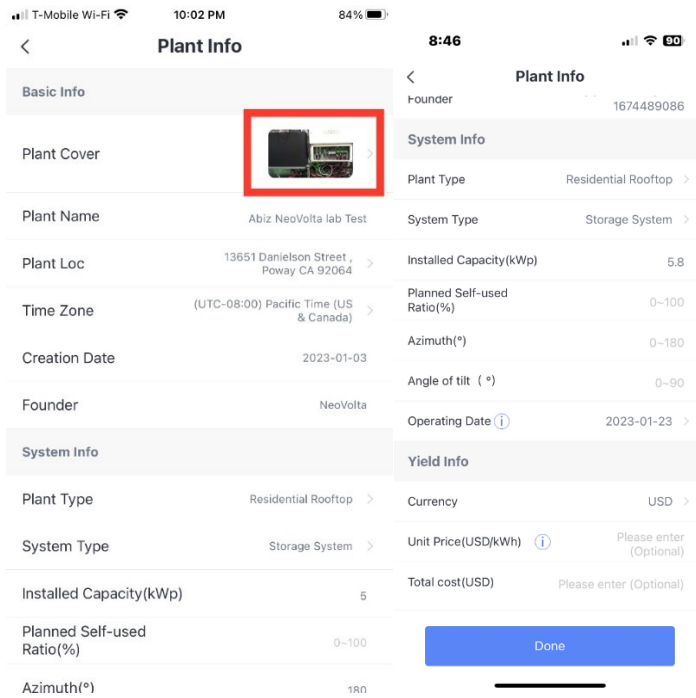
T-Mobile Wi-Fi 10:02 PM 84%

Plant Info

Basic Info

Plant Cover

Plant Name Abiz NeoVolta lab Test

Plant Loc 13651 Danielson Street , Poway CA 92064

Time Zone (UTC-08:00) Pacific Time (US & Canada)

Creation Date 2023-01-03

Founder NeoVolta

System Info

Plant Type Residential Rooftop

System Type Storage System

Installed Capacity(kWp) 5

Planned Self-used Ratio(%) 0~100

Azimuth(°) 180

8:46 90

Plant Info

Founder 1674489086

System Info

Plant Type Residential Rooftop

System Type Storage System

Installed Capacity(kWp) 5.8

Planned Self-used Ratio(%) 0~100

Azimuth(°) 0~180

Angle of tilt（°） 0~90

Operating Date 2023-01-23

Yield Info

Currency USD

Unit Price(USD/kWh) Please enter (Optional)

Total cost(USD) Please enter (Optional)

Done